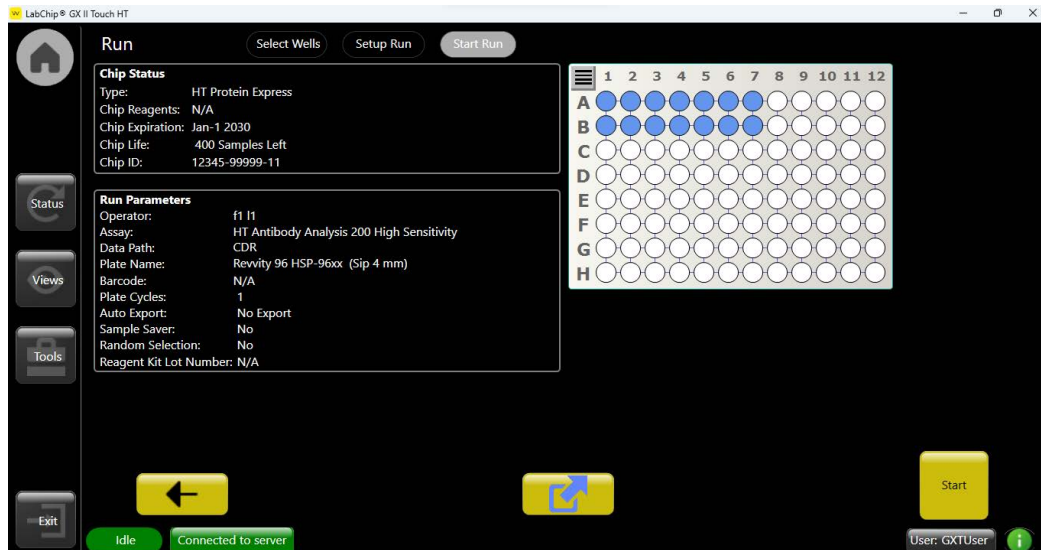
LabChip® GX II Touch HT

Run
Select Wells
Setup Run
Start Run

Chip Status
Type: HT Protein Express
Chip Reagents: N/A
Chip Expiration: Jan-1 2030
Chip Life: 400 Samples Left
Chip ID: 12345-99999-11

1 2 3 4 5 6 7 8 9 10 11 12
A
B
C
D
E
F
G
H

Status
Views
Tools

Run Parameters
Operator: f1 l1
Assay: HT Antibody Analysis 200 High Sensitivity
Data Path: CDR
Plate Name: Revvity 96 HSP-96xx (Sip 4 mm)
Barcode: N/A
Plate Cycles: 1
Auto Export: No Export
Sample Saver: No
Random Selection: No
Reagent Kit Lot Number: N/A

Start

Exit
Idle
Connected to server
User: GXTUser